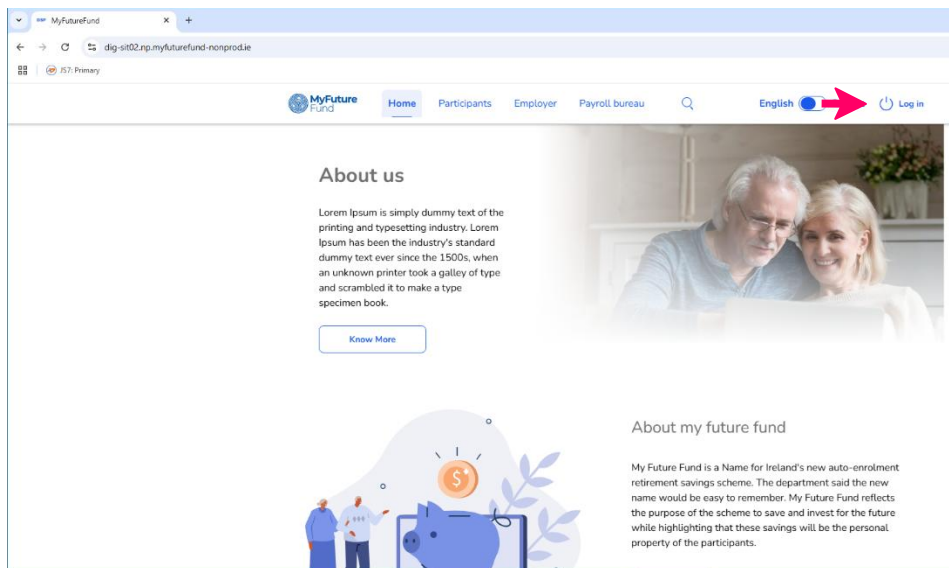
MyFutureFund
dig-sit02.np.myfuturefund-nonprod.ie
JS7: Primary

MyFuture Fund
Home
Participants
Employer
Payroll bureau
English
Log in

About us

Lorem Ipsum is simply dummy text of the printing and typesetting industry. Lorem Ipsum has been the industry's standard dummy text ever since the 1500s, when an unknown printer took a galley of type and scrambled it to make a type specimen book.

Know More

About my future fund

My Future Fund is a Name for Ireland's new auto-enrolment retirement savings scheme. The department said the new name would be easy to remember. My Future Fund reflects the purpose of the scheme to save and invest for the future while highlighting that these savings will be the personal property of the participants.